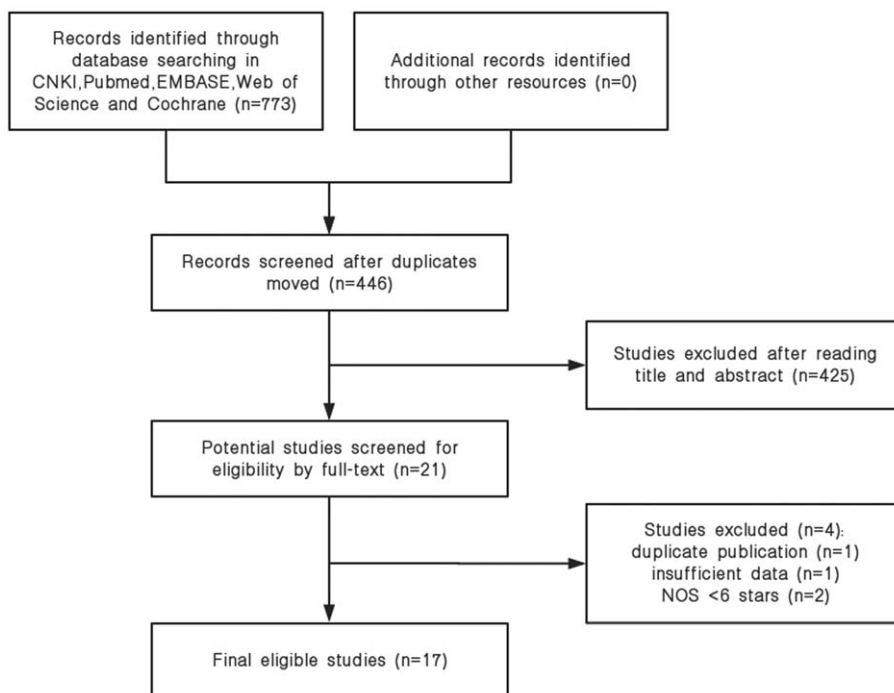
Records identified through database searching in CNKI,Pubmed,EMBASE,Web of Science and Cochrane (n=773)

Additional records identified through other resources (n=0)

Records screened after duplicates moved (n=446)

Studies excluded after reading title and abstract (n=425)

Potential studies screened for eligibility by full-text (n=21)

Studies excluded (n=4):
duplicate publication (n=1)
insufficient data (n=1)
NOS <6 stars (n=2)

Final eligible studies (n=17)